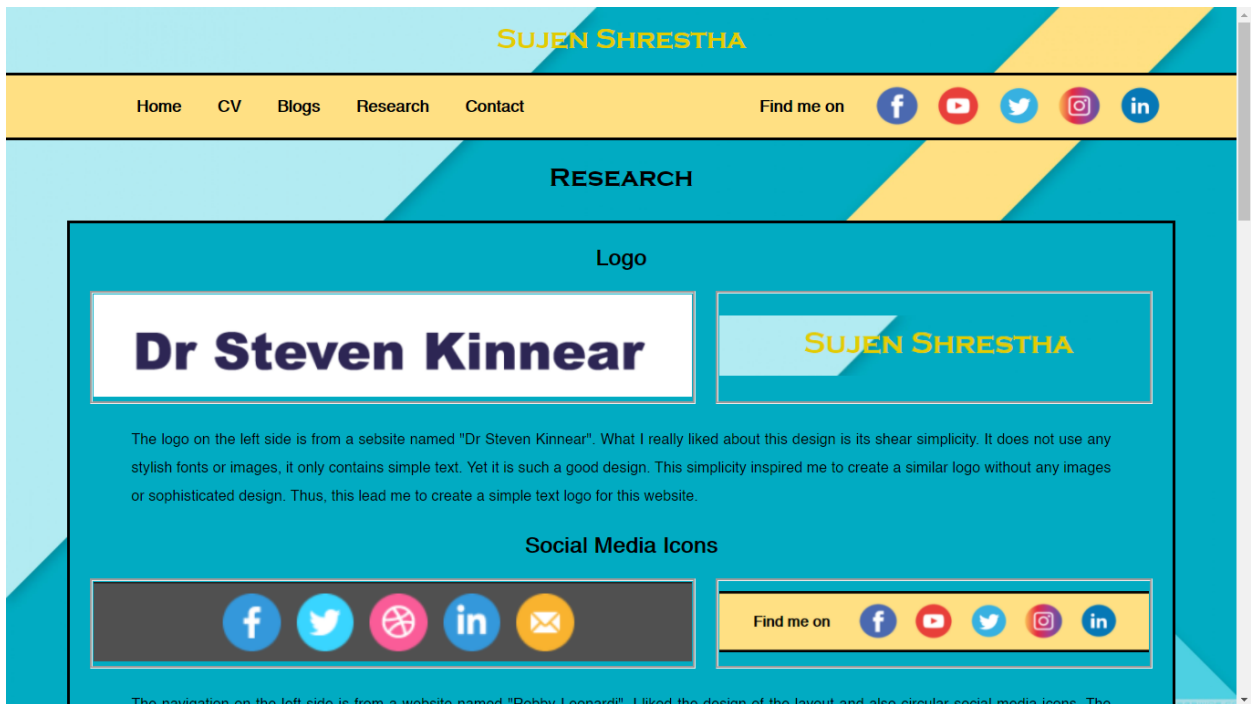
Sujen Shrestha

Home CV Blogs Research Contact

Find me on

Research

Logo

Dr Steven Kinnear

Sujen Shrestha

The logo on the left side is from a sebsite named "Dr Steven Kinnear". What I really liked about this design is its shear simplicity. It does not use any stylish fonts or images, it only contains simple text. Yet it is such a good design. This simplicity inspired me to create a similar logo without any images or sophisticated design. Thus, this lead me to create a simple text logo for this website.

Social Media Icons

Find me on

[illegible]